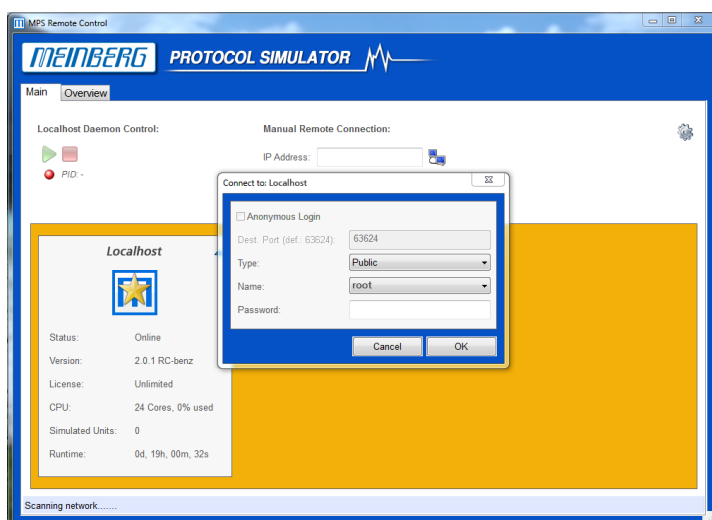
MPS Remote Control

MEINBERG PROTOCOL SIMULATOR

Main Overview

Localhost Daemon Control:

PID: -

Manual Remote Connection:

IP Address:

Connect to: Localhost

Anonymous Login

Dest. Port (def.: 63624): 63624

Type: Public

Name: root

Password:

Cancel OK

Localhost

| Status: | Online |
|---|---|
| Version: | 2.0.1 RC-benz |
| License: | Unlimited |
| CPU: | 24 Cores, 0% used |
| Simulated Units: | 0 |
| Runtime: | 0d, 19h, 00m, 32s |

Scanning network.......